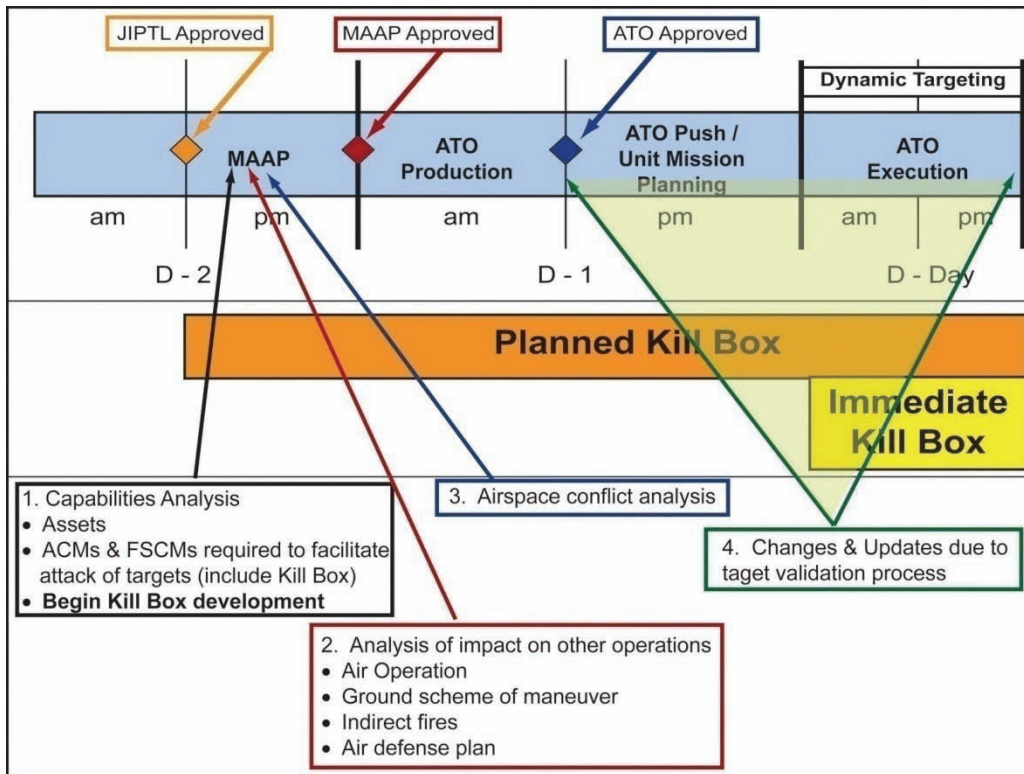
JIPTL Approved

MAAP Approved

ATO Approved

Dynamic Targeting

MAAP

ATO Production

ATO Push / Unit Mission Planning

ATO Execution

am

pm

am

pm

am

pm

D - 2

D - 1

D - Day

Planned Kill Box

Immediate Kill Box

1. Capabilities Analysis
• Assets
• ACMs & FSCMs required to facilitate attack of targets (include Kill Box)
• Begin Kill Box development

3. Airspace conflict analysis

4. Changes & Updates due to taget validation process

2. Analysis of impact on other operations
• Air Operation
• Ground scheme of maneuver
• Indirect fires
• Air defense plan